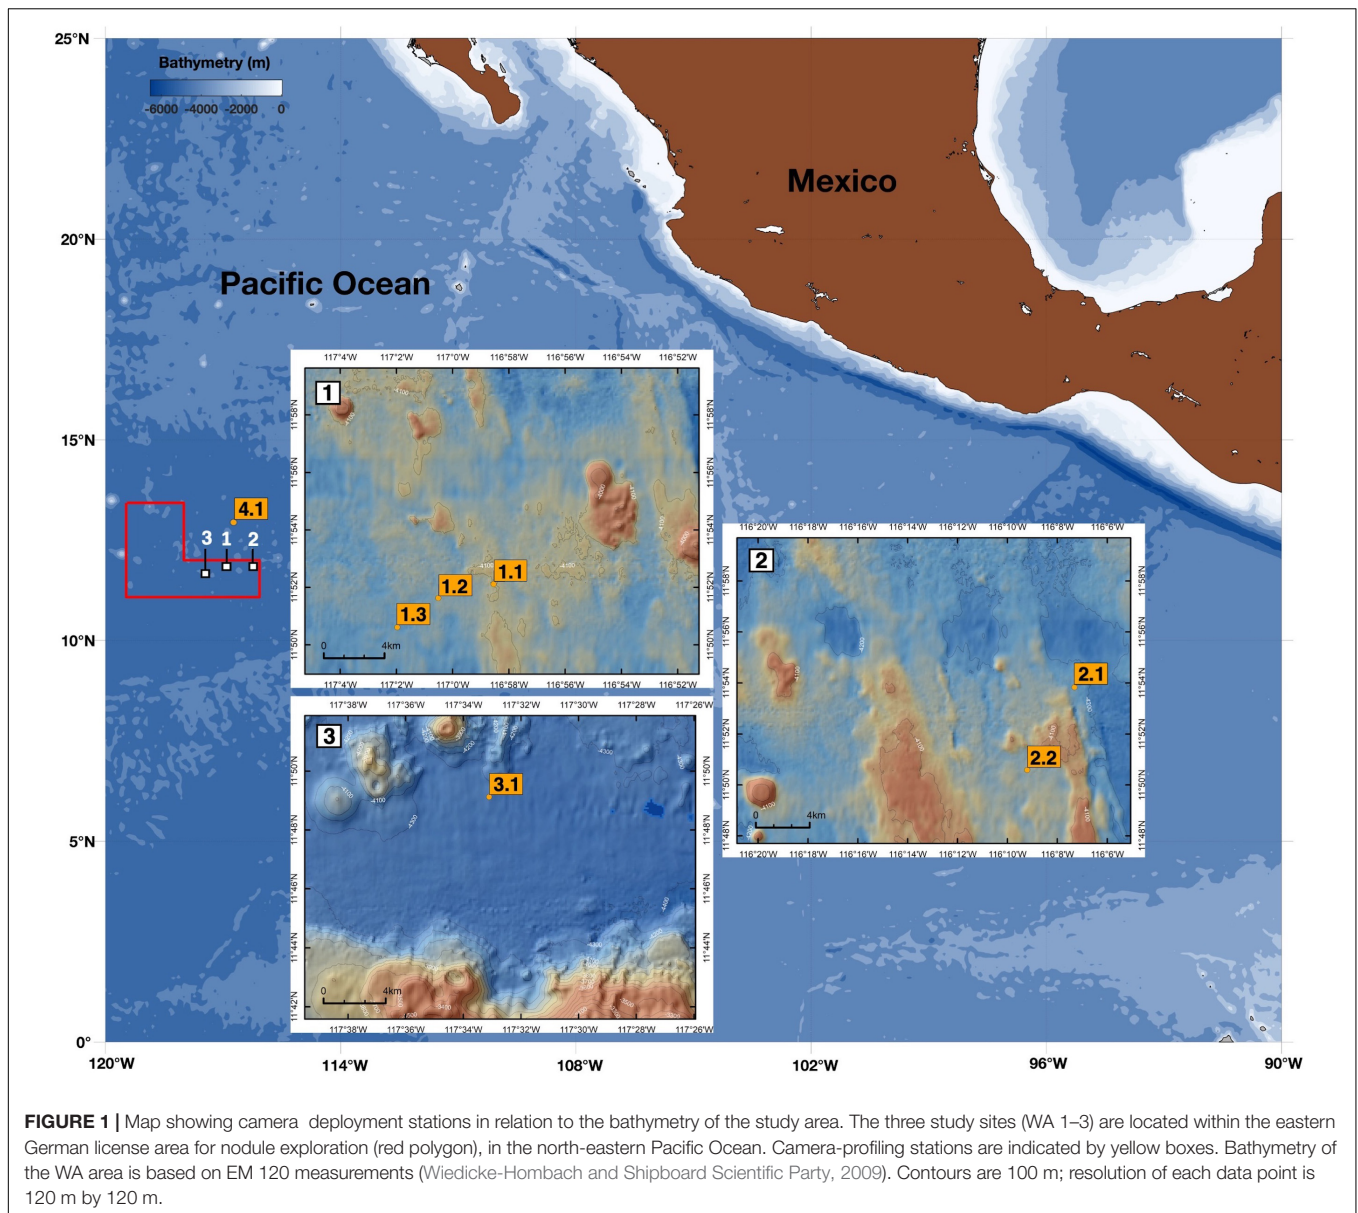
25°N

Bathymetry (m)

-6000 -4000 -2000 0

Mexico

20°N

Pacific Ocean

15°N

4.1

3 1 2

10°N

5°N

0°

120°W 114°W 108°W 102°W 96°W 90°W

1

117°4'W 117°2'W 117°0'W 116°58'W 116°56'W 116°54'W 116°52'W

11°58'N 11°56'N 11°54'N 11°52'N 11°50'N

1.1

1.2

1.3

0 4km

117°4'W 117°2'W 117°0'W 116°58'W 116°56'W 116°54'W 116°52'W

2

116°20'W 116°18'W 116°16'W 116°14'W 116°12'W 116°10'W 116°8'W 116°6'W

11°58'N 11°56'N 11°54'N 11°52'N 11°50'N 11°48'N

2.1

2.2

0 4km

116°20'W 116°18'W 116°16'W 116°14'W 116°12'W 116°10'W 116°8'W 116°6'W

3

117°38'W 117°36'W 117°34'W 117°32'W 117°30'W 117°28'W 117°26'W

11°50'N 11°48'N 11°46'N 11°44'N 11°42'N

3.1

0 4km

117°38'W 117°36'W 117°34'W 117°32'W 117°30'W 117°28'W 117°26'W

FIGURE 1 | Map showing camera deployment stations in relation to the bathymetry of the study area. The three study sites (WA 1–3) are located within the eastern German license area for nodule exploration (red polygon), in the north-eastern Pacific Ocean. Camera-profiling stations are indicated by yellow boxes. Bathymetry of the WA area is based on EM 120 measurements (Wiedicke-Hombach and Shipboard Scientific Party, 2009). Contours are 100 m; resolution of each data point is 120 m by 120 m.